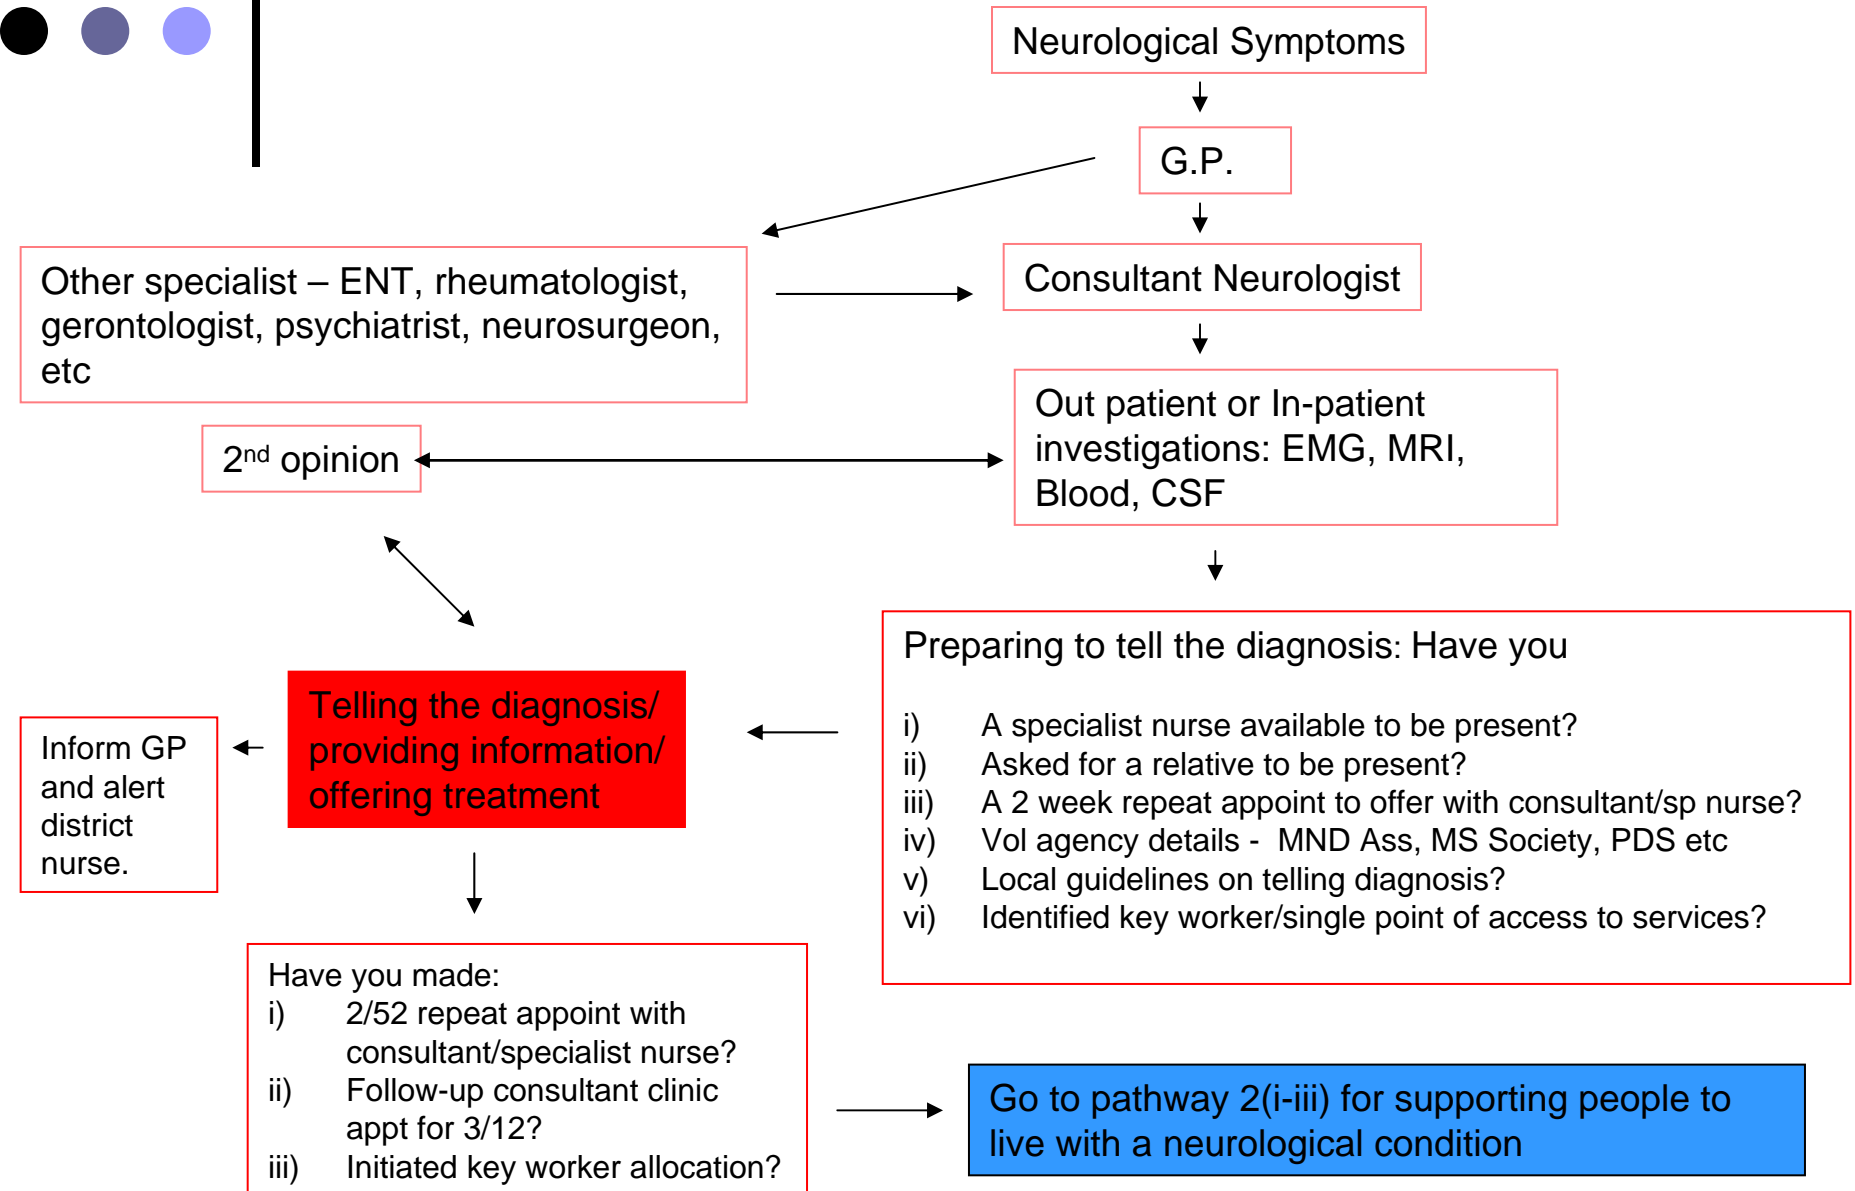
Neurological Symptoms

G.P.

Other specialist – ENT, rheumatologist, gerontologist, psychiatrist, neurosurgeon, etc

Consultant Neurologist

$2^{nd}$ opinion

Out patient or In-patient investigations: EMG, MRI, Blood, CSF

Preparing to tell the diagnosis: Have you

i) A specialist nurse available to be present?
ii) Asked for a relative to be present?
iii) A 2 week repeat appoint to offer with consultant/sp nurse?
iv) Vol agency details - MND Ass, MS Society, PDS etc
v) Local guidelines on telling diagnosis?
vi) Identified key worker/single point of access to services?

Inform GP and alert district nurse.

Telling the diagnosis/ providing information/ offering treatment

Have you made:
i) 2/52 repeat appoint with consultant/specialist nurse?
ii) Follow-up consultant clinic appt for 3/12?
iii) Initiated key worker allocation?

Go to pathway 2(i-iii) for supporting people to live with a neurological condition